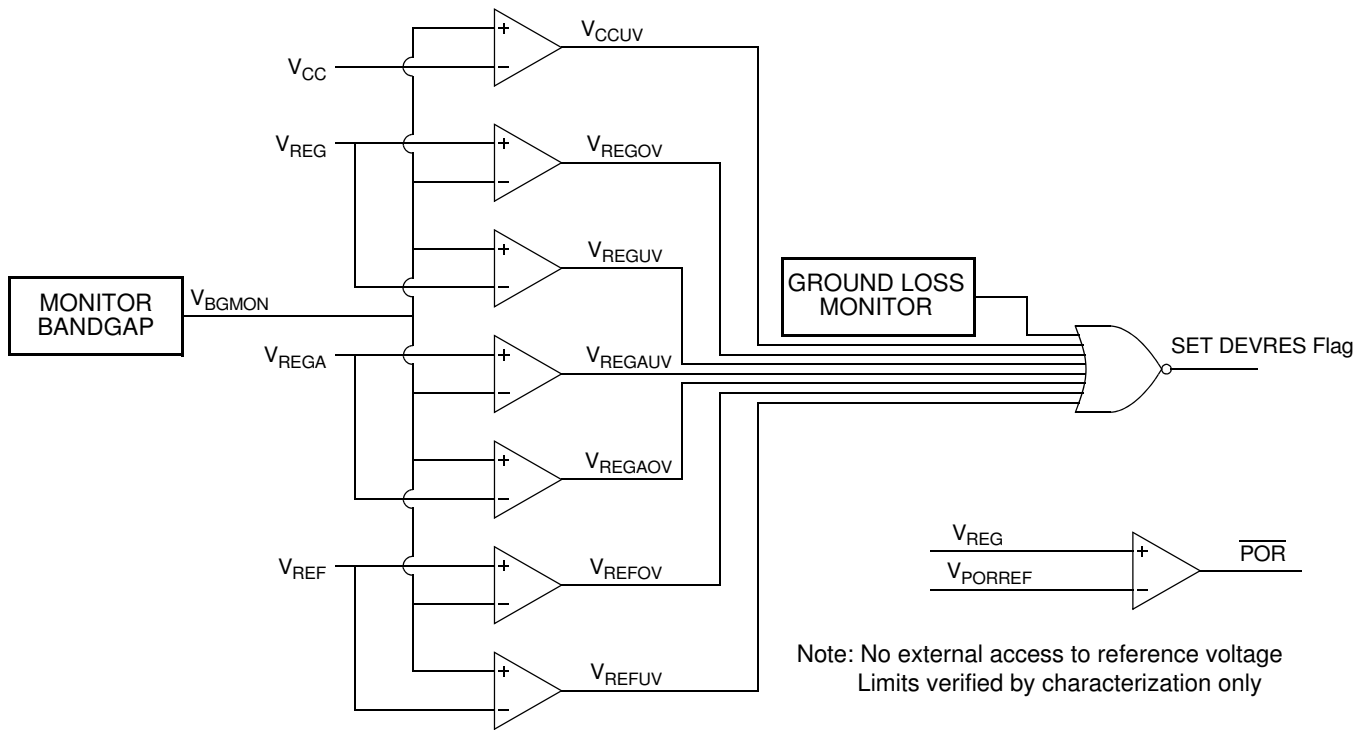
+
−
$V_{CCUV}$
$V_{CC}$
$V_{REG}$
+
−
$V_{REGOV}$
+
−
$V_{REGUV}$
MONITOR BANDGAP
$V_{BGMON}$
GROUND LOSS MONITOR
$V_{REGA}$
+
−
$V_{REGAUV}$
SET DEVRES Flag
+
−
$V_{REGAOV}$
$V_{REG}$
$V_{PORREF}$
+
−
$\overline{POR}$
$V_{REF}$
+
−
$V_{REFOV}$
+
−
$V_{REFUV}$

Note: No external access to reference voltage
Limits verified by characterization only